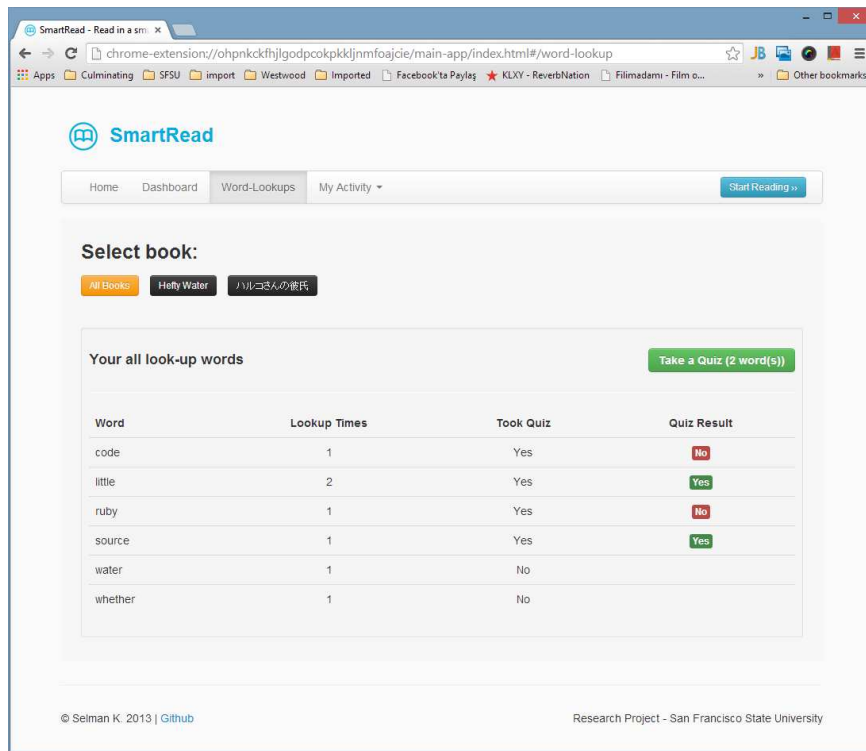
SmartRead - Read in a sm ×

chrome-extension://ohpnkckfhjlgodpcokpkkljnmfoajcie/main-app/index.html#/word-lookup

Apps Culminating SFSU import Westwood Imported Facebook'ta Paylaş KLXY - ReverbNation Filimadamı - Film o... » Other bookmarks

SmartRead

Home Dashboard Word-Lookups My Activity Start Reading »

Select book:

All Books Hefty Water ハルコさんの彼氏

Your all look-up words

Take a Quiz (2 word(s))

| Word | Lookup Times | Took Quiz | Quiz Result |
|---|---|---|---|
| code | 1 | Yes | No |
| little | 2 | Yes | Yes |
| ruby | 1 | Yes | No |
| source | 1 | Yes | Yes |
| water | 1 | No | |
| whether | 1 | No | |

© Selman K. 2013 | Github

Research Project - San Francisco State University